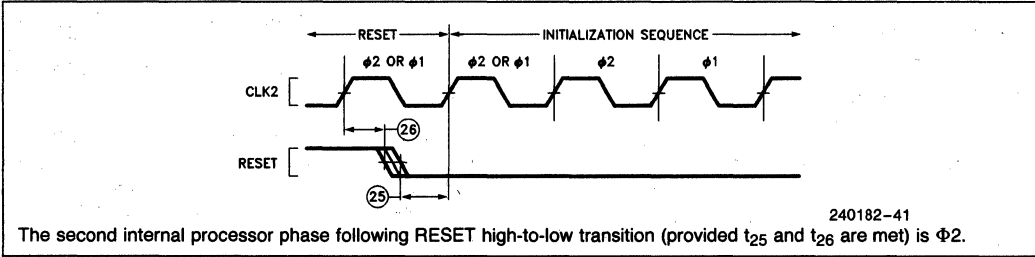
RESET

INITIALIZATION SEQUENCE

$\phi2$ OR $\phi1$

$\phi2$ OR $\phi1$

$\phi2$

$\phi1$

CLK2

26

RESET

25

240182–41

The second internal processor phase following RESET high-to-low transition (provided $t_{25}$ and $t_{26}$ are met) is $\Phi2$.